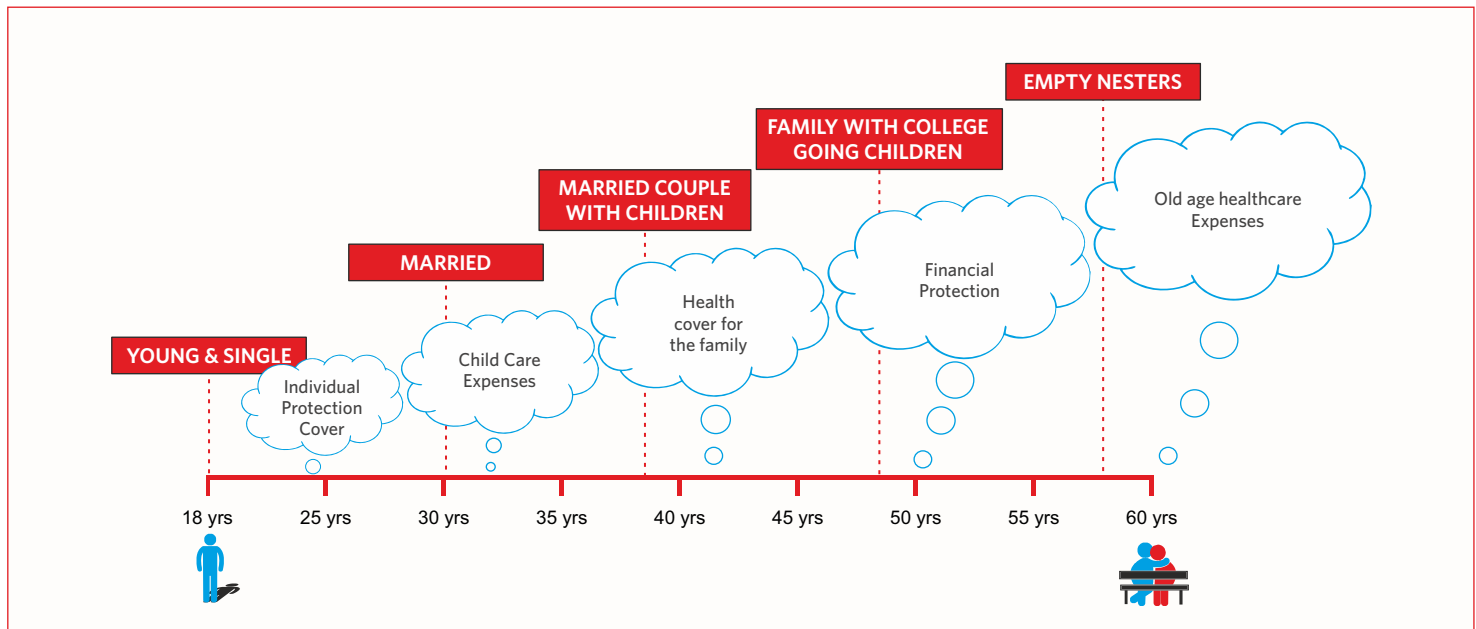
EMPTY NESTERS

FAMILY WITH COLLEGE GOING CHILDREN

MARRIED COUPLE WITH CHILDREN

MARRIED

YOUNG & SINGLE

Individual Protection Cover

Child Care Expenses

Health cover for the family

Financial Protection

Old age healthcare Expenses

18 yrs 25 yrs 30 yrs 35 yrs 40 yrs 45 yrs 50 yrs 55 yrs 60 yrs